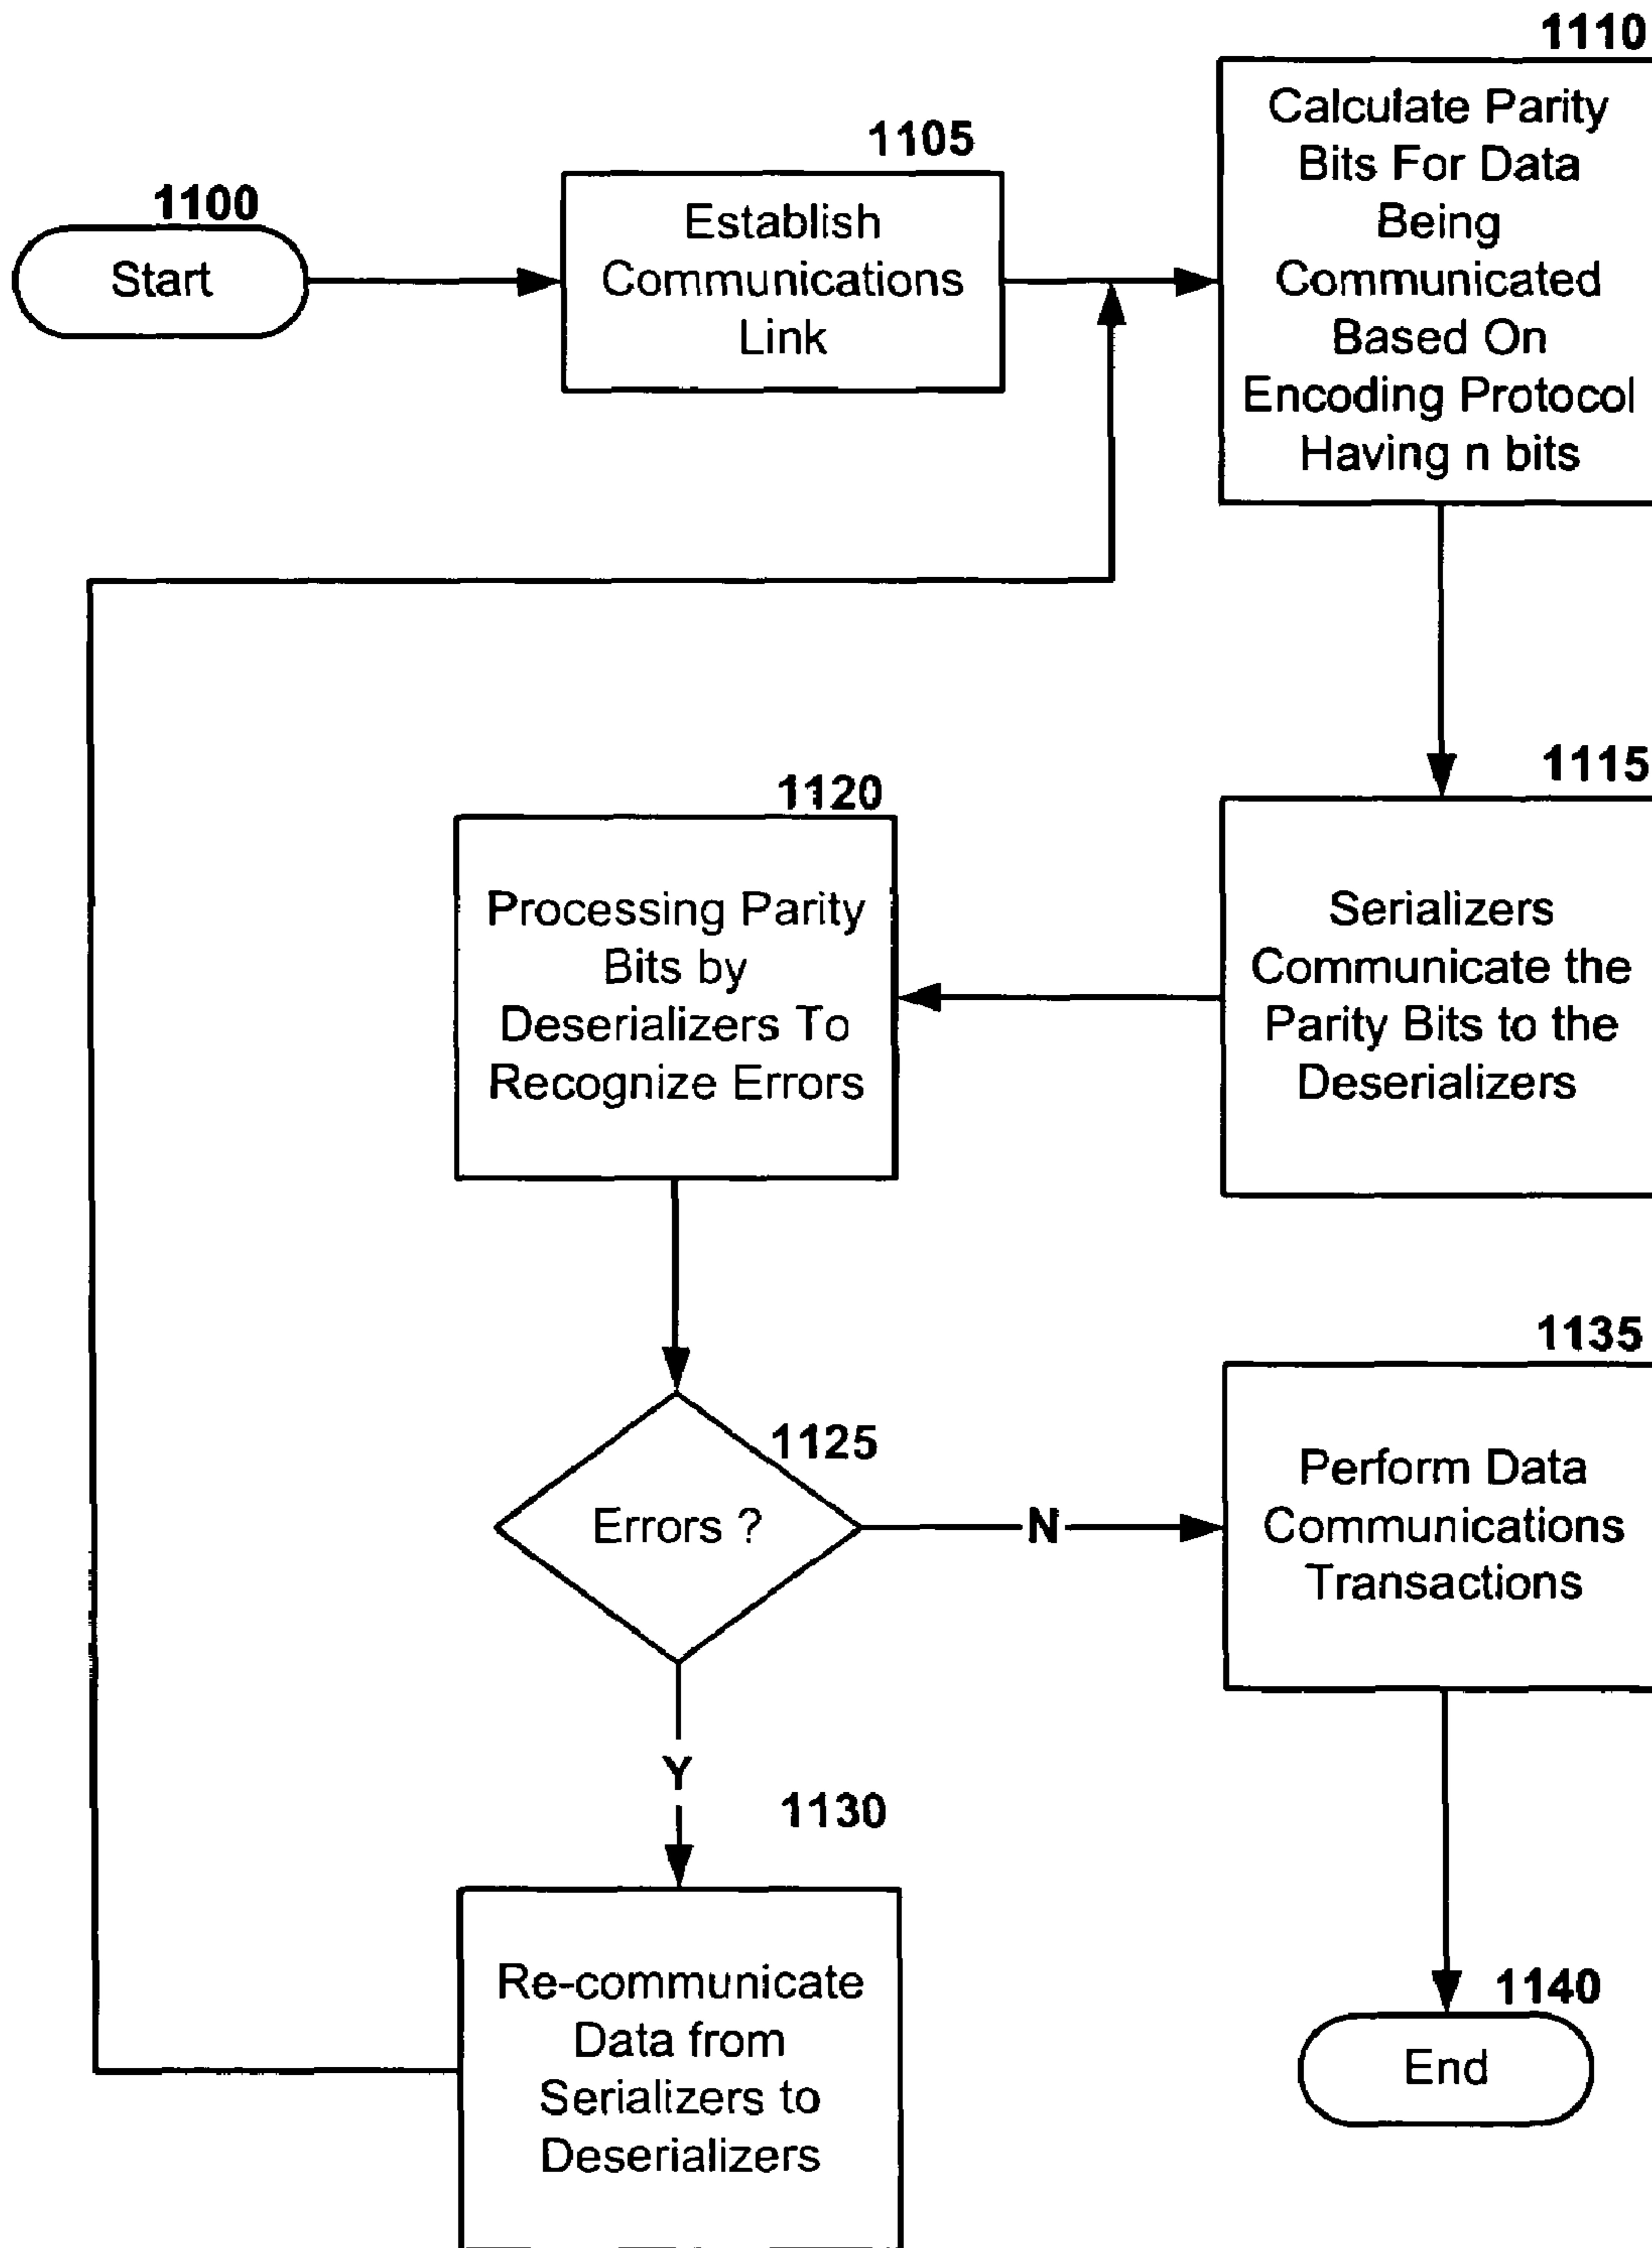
1100
Start

1105
Establish Communications Link

1110
Calculate Parity Bits For Data Being Communicated Based On Encoding Protocol Having n bits

1115
Serializers Communicate the Parity Bits to the Deserializers

1120
Processing Parity Bits by Deserializers To Recognize Errors

1125
Errors ?

N

1135
Perform Data Communications Transactions

Y

1130
Re-communicate Data from Serializers to Deserializers

1140
End